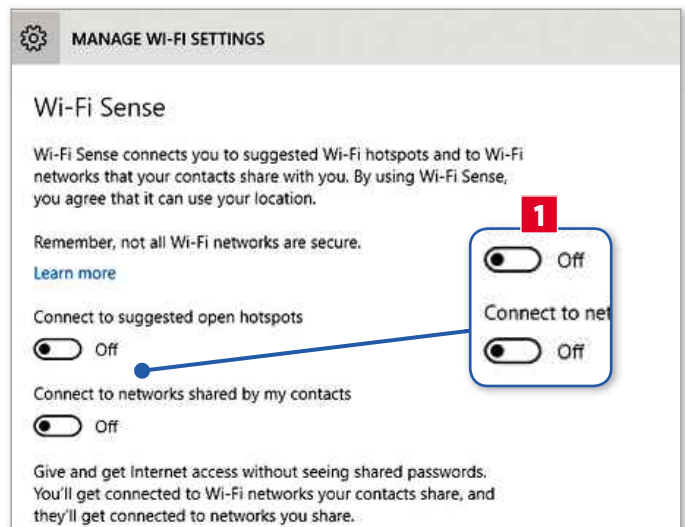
MANAGE WI-FI SETTINGS

Wi-Fi Sense

Wi-Fi Sense connects you to suggested Wi-Fi hotspots and to Wi-Fi networks that your contacts share with you. By using Wi-Fi Sense, you agree that it can use your location.

1

Off

Connect to net

Off

Remember, not all Wi-Fi networks are secure.

Learn more

Connect to suggested open hotspots

Off

Connect to networks shared by my contacts

Off

Give and get Internet access without seeing shared passwords. You'll get connected to Wi-Fi networks your contacts share, and they'll get connected to networks you share.